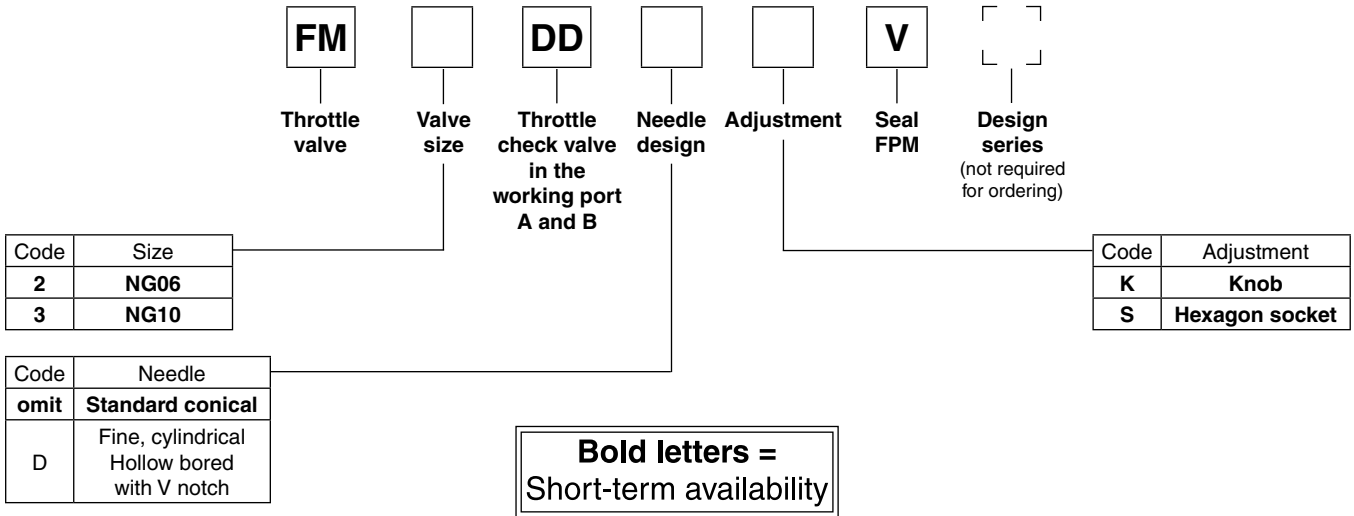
FM DD V

Throttle valve

Valve size

Throttle check valve in the working port A and B

Needle design

Adjustment

Seal FPM

Design series (not required for ordering)

| Code | Size |
|---|---|
| **2** | **NG06** |
| **3** | **NG10** |

| Code | Adjustment |
|---|---|
| **K** | **Knob** |
| **S** | **Hexagon socket** |

| Code | Needle |
|---|---|
| **omit** | **Standard conical** |
| D | Fine, cylindrical Hollow bored with V notch |

**Bold letters =**
Short-term availability